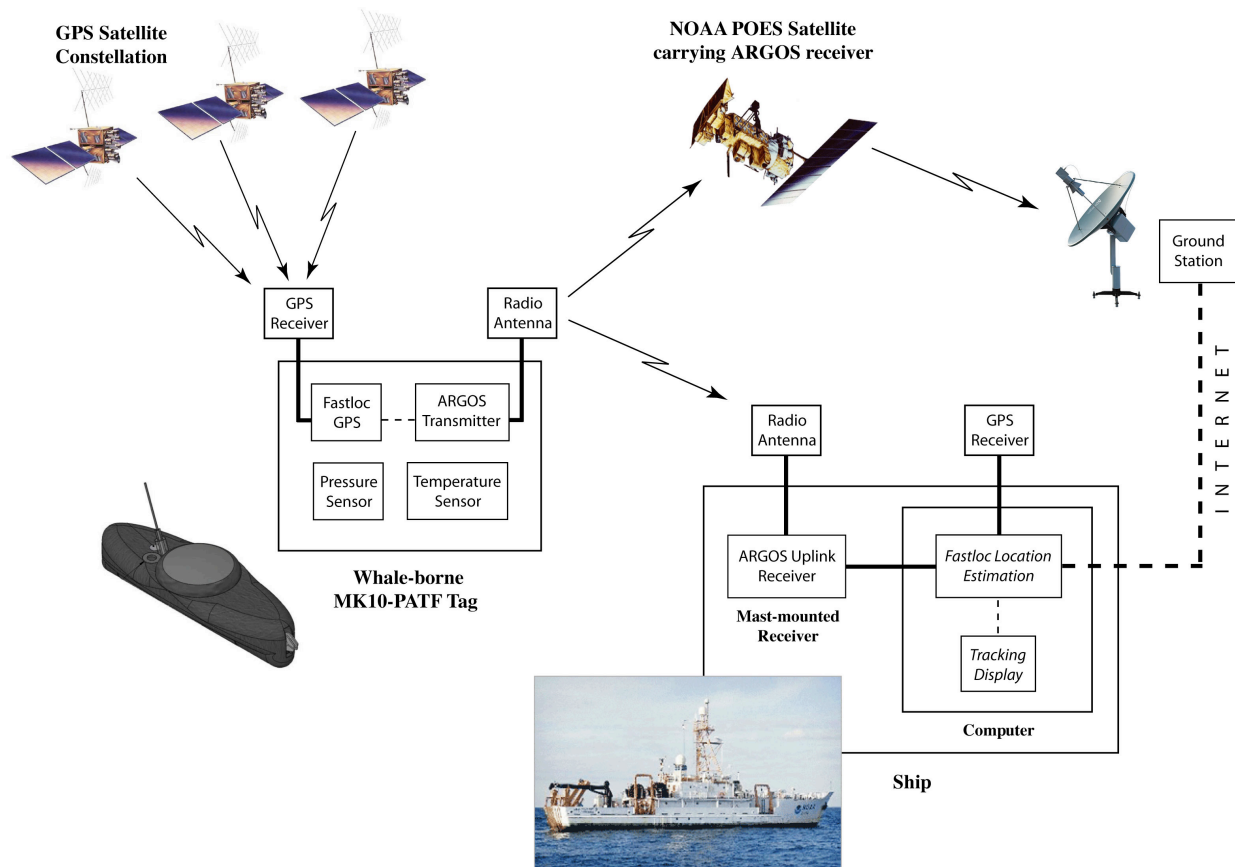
GPS Satellite Constellation

NOAA POES Satellite carrying ARGOS receiver

GPS Receiver

Radio Antenna

Ground Station

Fastloc GPS

ARGOS Transmitter

Pressure Sensor

Temperature Sensor

Whale-borne MK10-PATF Tag

INTERNET

Radio Antenna

GPS Receiver

ARGOS Uplink Receiver

Fastloc Location Estimation

Mast-mounted Receiver

Tracking Display

Computer

Ship